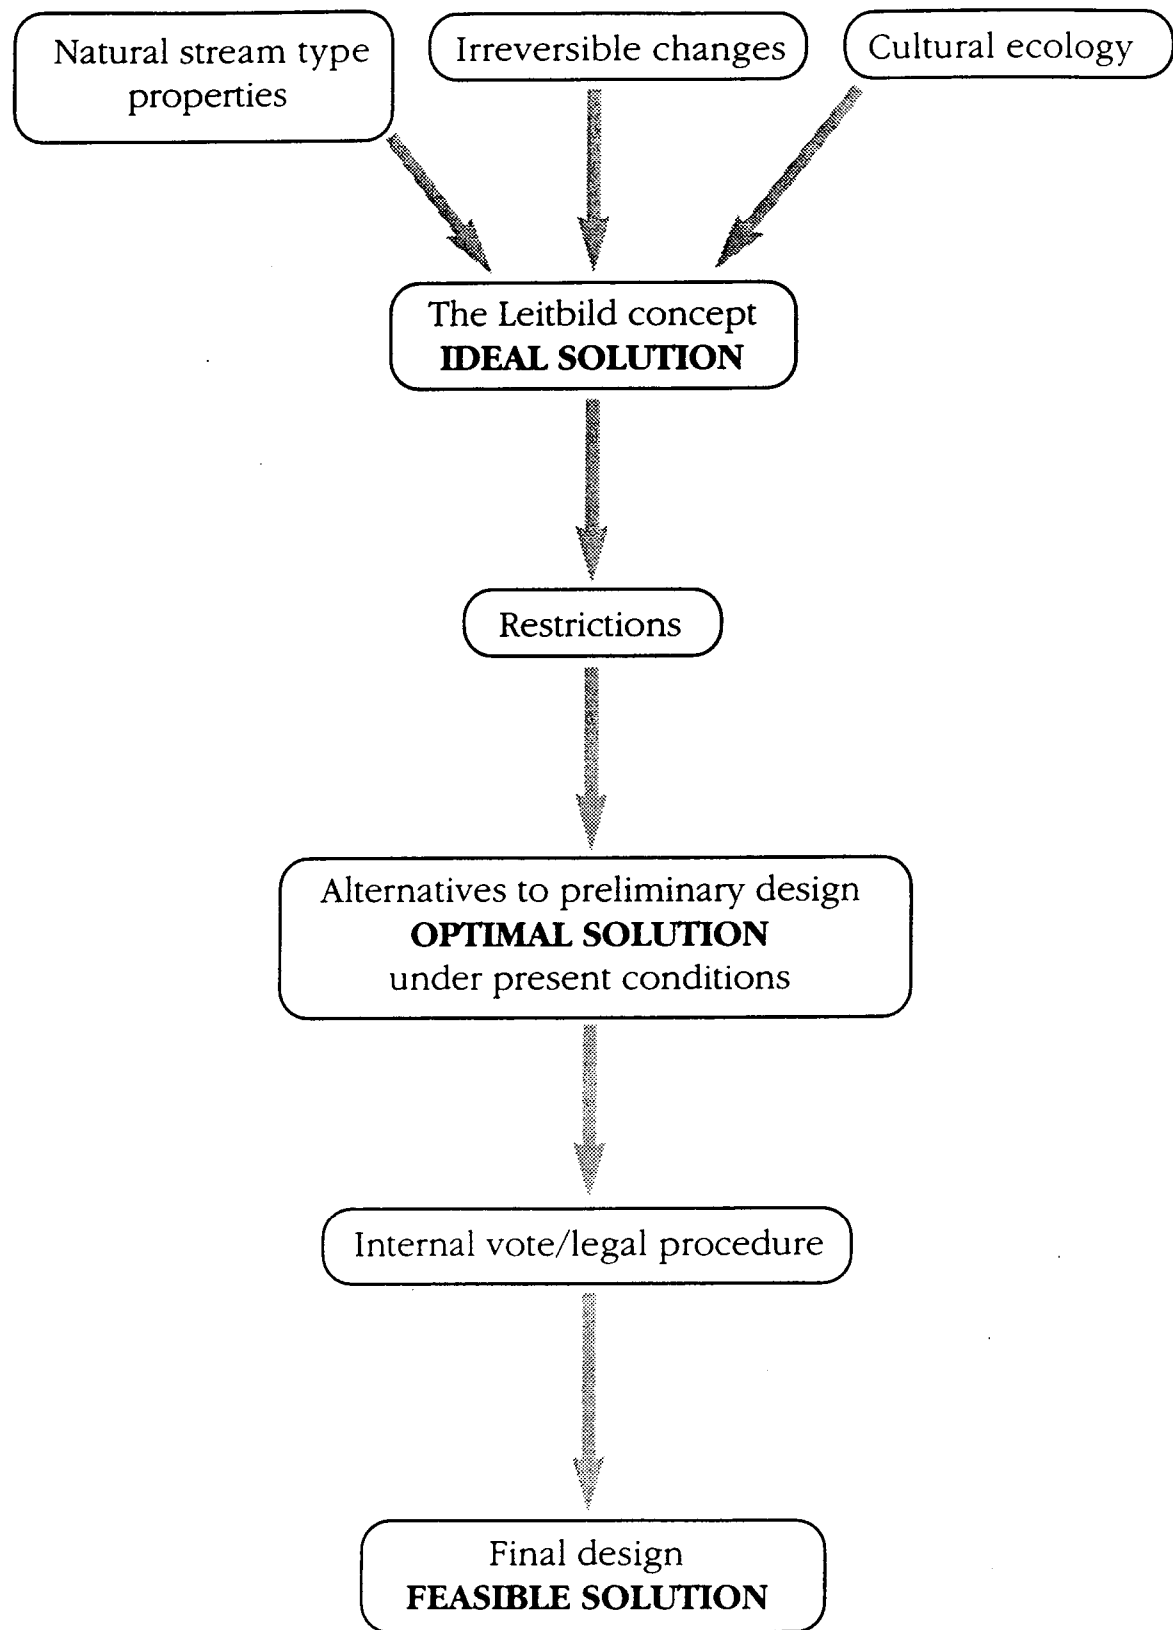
Natural stream type properties

Irreversible changes

Cultural ecology

The Leitbild concept
IDEAL SOLUTION

Restrictions

Alternatives to preliminary design
OPTIMAL SOLUTION
under present conditions

Internal vote/legal procedure

Final design
FEASIBLE SOLUTION